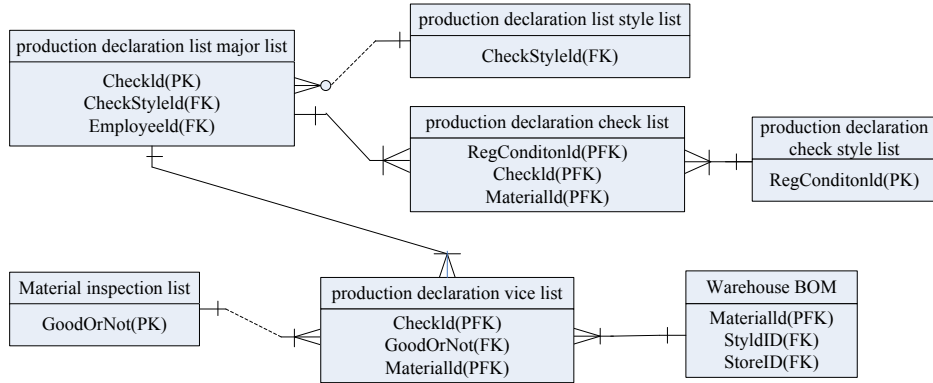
production declaration list major list

CheckId(PK)
CheckStyleId(FK)
EmployeeId(FK)

production declaration list style list

CheckStyleId(FK)

production declaration check list

RegConditonId(PFK)
CheckId(PFK)
MaterialId(PFK)

production declaration check style list

RegConditonId(PK)

Material inspection list

GoodOrNot(PK)

production declaration vice list

CheckId(PFK)
GoodOrNot(FK)
MaterialId(PFK)

Warehouse BOM

MaterialId(PFK)
StyldID(FK)
StoreID(FK)